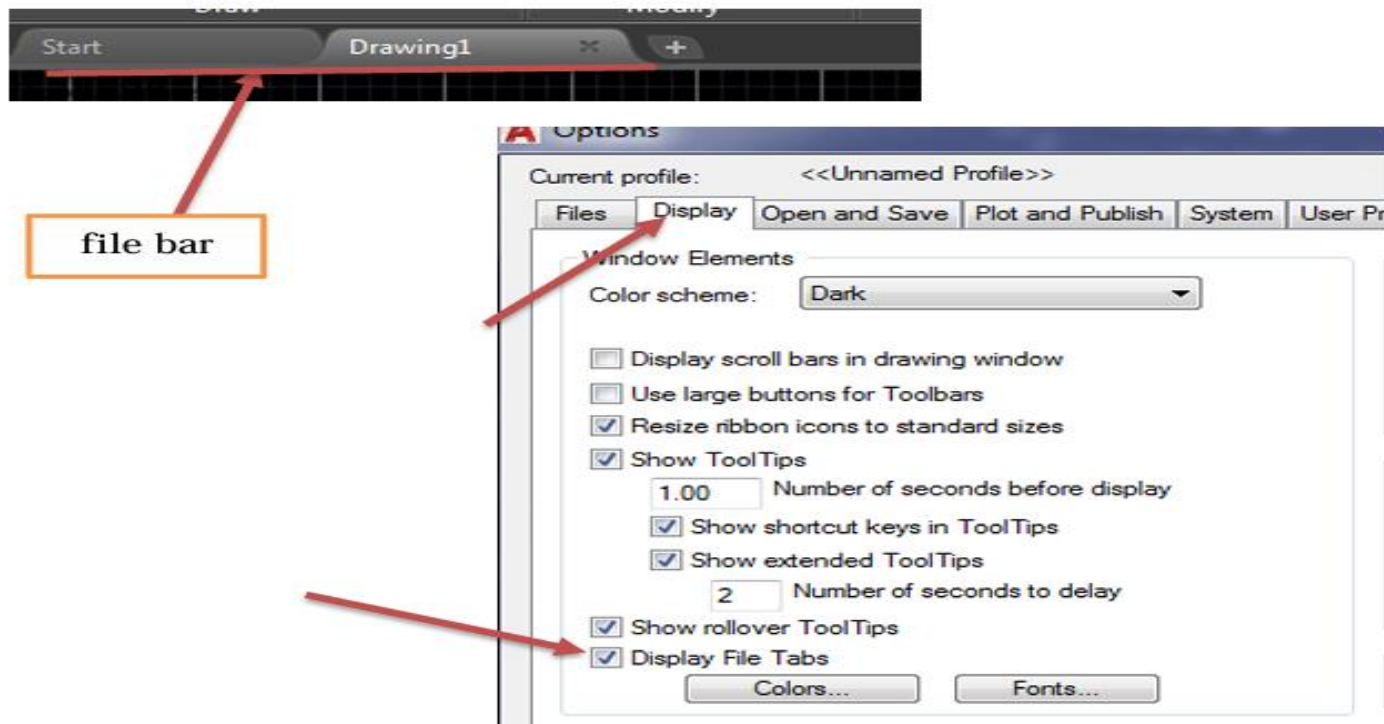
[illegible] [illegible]

Start Drawing1 +

file bar

Options

Current profile: <<Unnamed Profile>>

Files | Display | Open and Save | Plot and Publish | System | User Pr

Window Elements

Color scheme: Dark

Display scroll bars in drawing window

Use large buttons for Toolbars

Resize ribbon icons to standard sizes

Show ToolTips

1.00 Number of seconds before display

Show shortcut keys in ToolTips

Show extended ToolTips

2 Number of seconds to delay

Show rollover ToolTips

Display File Tabs

Colors... Fonts...